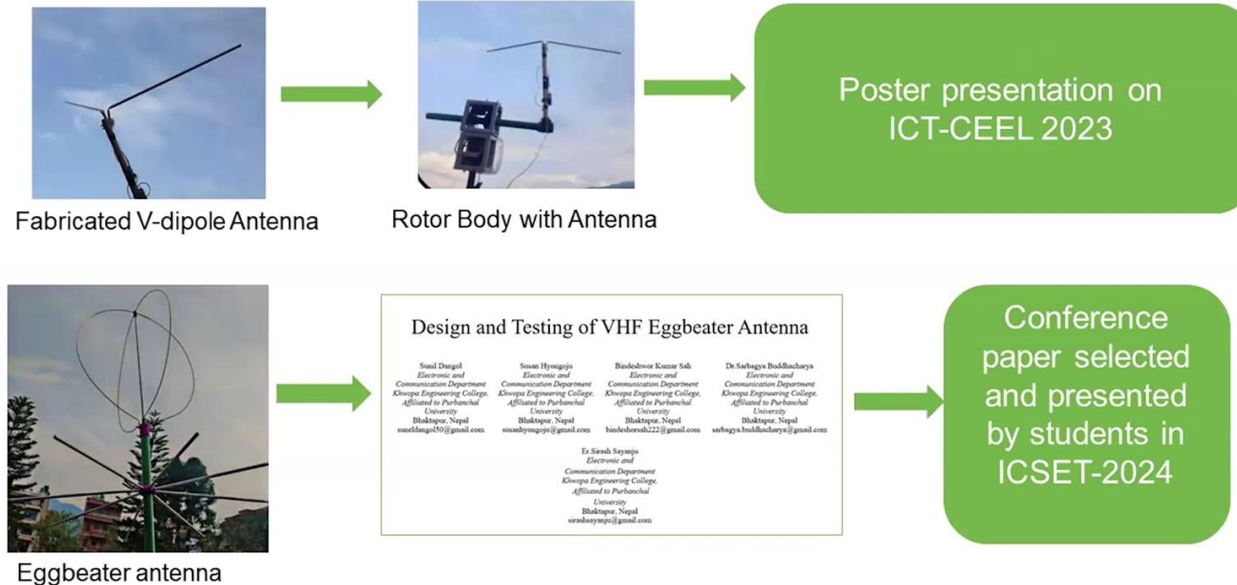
Fabricated V-dipole Antenna

Rotor Body with Antenna

Poster presentation on ICT-CEEL 2023

Eggbeater antenna

Design and Testing of VHF Eggbeater Antenna

Sunil Dangol
Electronic and Communication Department
Khwopa Engineering College, Affiliated to Purbanchal University
Bhaktapur, Nepal
suneldangol50@gmail.com

Susan Hyongoju
Electronic and Communication Department
Khwopa Engineering College, Affiliated to Purbanchal University
Bhaktapur, Nepal
susanhyongoju@gmail.com

Bindeshwor Kumar Sah
Electronic and Communication Department
Khwopa Engineering College, Affiliated to Purbanchal University
Bhaktapur, Nepal
bindeshorsah222@gmail.com

Dr.Sarbagya Buddhacharya
Electronic and Communication Department
Khwopa Engineering College, Affiliated to Purbanchal University
Bhaktapur, Nepal
sarbagya.buddhacharya@gmail.com

Er.Sirash Sayanju
Electronic and Communication Department
Khwopa Engineering College, Affiliated to Purbanchal University
Bhaktapur, Nepal
sirashsayanju@gmail.com

Conference paper selected and presented by students in ICSET-2024